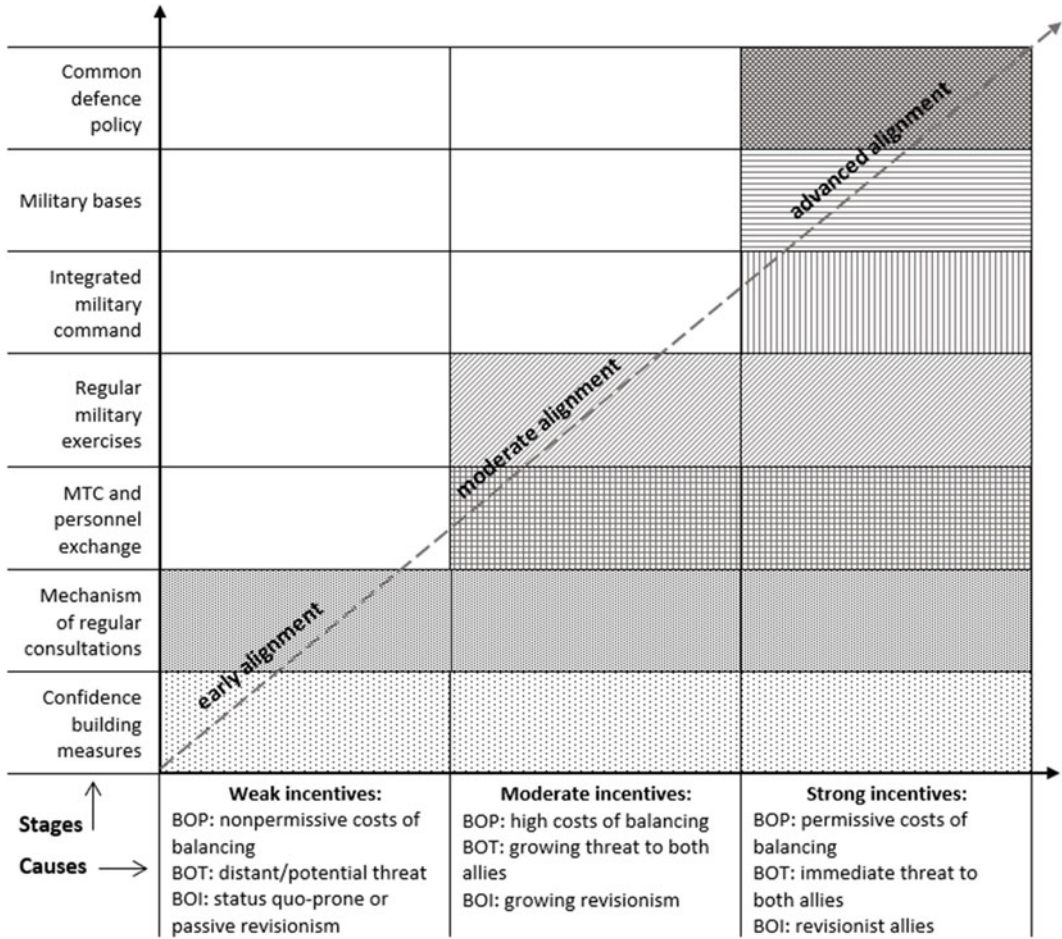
Common defence policy

Military bases

Integrated military command

Regular military exercises

MTC and personnel exchange

Mechanism of regular consultations

Confidence building measures

advanced alignment

moderate alignment

early alignment

Stages ↑

Causes →

| Weak incentives: | Moderate incentives: | Strong incentives: |
|---|---|---|
| BOP: nonpermissive costs of balancing<br>BOT: distant/potential threat<br>BOI: status quo-prone or passive revisionism | BOP: high costs of balancing<br>BOT: growing threat to both allies<br>BOI: growing revisionism | BOP: permissive costs of balancing<br>BOT: immediate threat to both allies<br>BOI: revisionist allies |